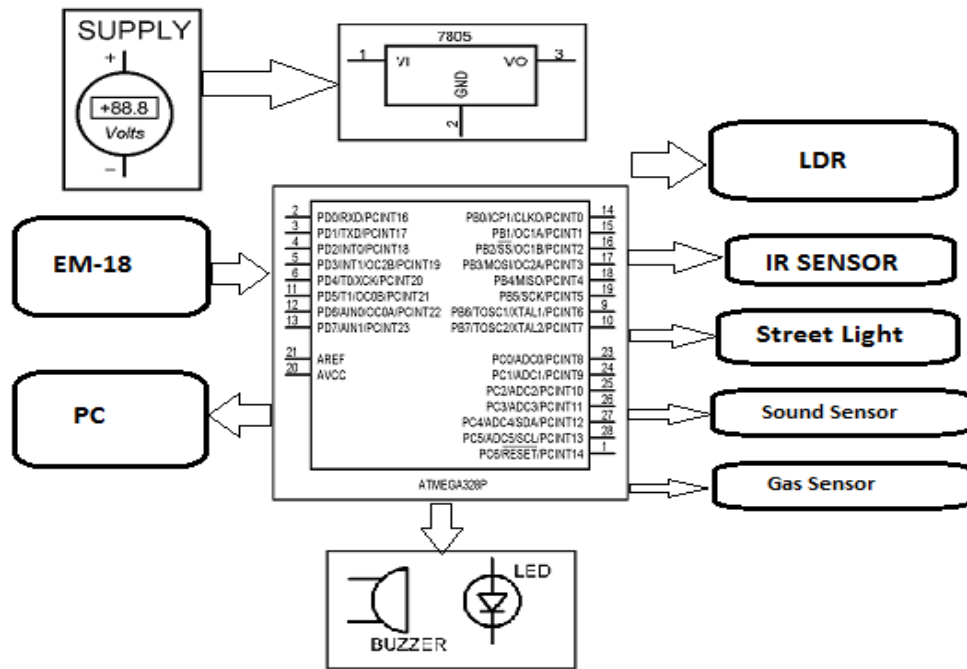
SUPPLY
+
+88.8
Volts
−

7805
1 VI VO 3
GND
2

LDR

EM-18

2 PD0/RXD/PCINT16
3 PD1/TXD/PCINT17
4 PD2/INT0/PCINT18
5 PD3/INT1/OC2B/PCINT19
6 PD4/T0/XCK/PCINT20
11 PD5/T1/OC0B/PCINT21
12 PD6/AIN0/OC0A/PCINT22
13 PD7/AIN1/PCINT23

21 AREF
20 AVCC

PB0/ICP1/CLKO/PCINT0 14
PB1/OC1A/PCINT1 15
PB2/SS/OC1B/PCINT2 16
PB3/MOSI/OC2A/PCINT3 17
PB4/MISO/PCINT4 18
PB5/SCK/PCINT5 19
PB6/TOSC1/XTAL1/PCINT6 9
PB7/TOSC2/XTAL2/PCINT7 10

PC0/ADC0/PCINT8 23
PC1/ADC1/PCINT9 24
PC2/ADC2/PCINT10 25
PC3/ADC3/PCINT11 26
PC4/ADC4/SDA/PCINT12 27
PC5/ADC5/SCL/PCINT13 28
PC6/RESET/PCINT14 1

ATMEGA328P

IR SENSOR

Street Light

PC

Sound Sensor

Gas Sensor

LED

BUZZER